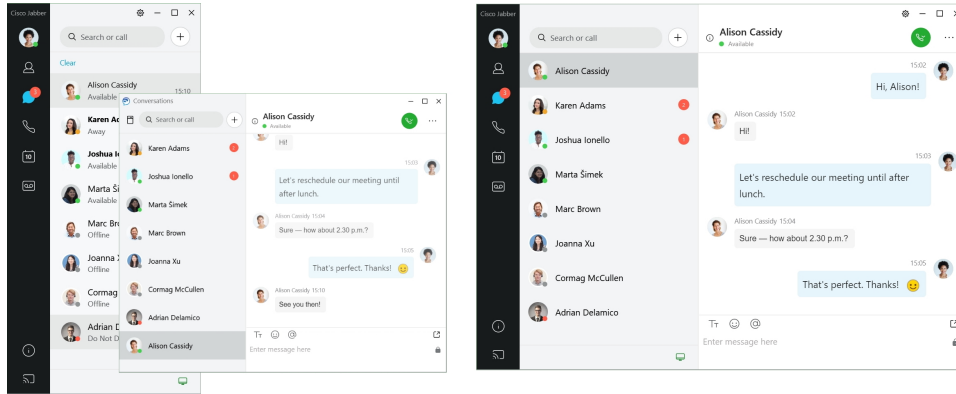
Cisco Jabber

Search or call

Clear

Alison Cassidy
Available
15:10

Karen Ad
Away

Joshua I
Available

Marta Ši
Available

Marc Bro
Offline

Joanna X
Offline

Cormag
Offline

Adrian D
Do Not D

Conversations

Search or call

Karen Adams
Joshua Ionello
Marta Šimek
Marc Brown
Joanna Xu
Cormag McCullen
Adrian Delamico
Alison Cassidy

Alison Cassidy
Available

Hi!

15:03
Let's reschedule our meeting until after lunch.

Alison Cassidy 15:04
Sure — how about 2.30 p.m.?

15:05
That's perfect. Thanks!

Alison Cassidy 15:06
See you then!

Enter message here

Cisco Jabber

Alison Cassidy
Available

Search or call

Alison Cassidy
Karen Adams
Joshua Ionello
Marta Šimek
Marc Brown
Joanna Xu
Cormag McCullen
Adrian Delamico

15:02
Hi, Alison!

Alison Cassidy 15:02
Hi!

15:03
Let's reschedule our meeting until after lunch.

Alison Cassidy 15:04
Sure — how about 2.30 p.m.?

15:05
That's perfect. Thanks!

Enter message here